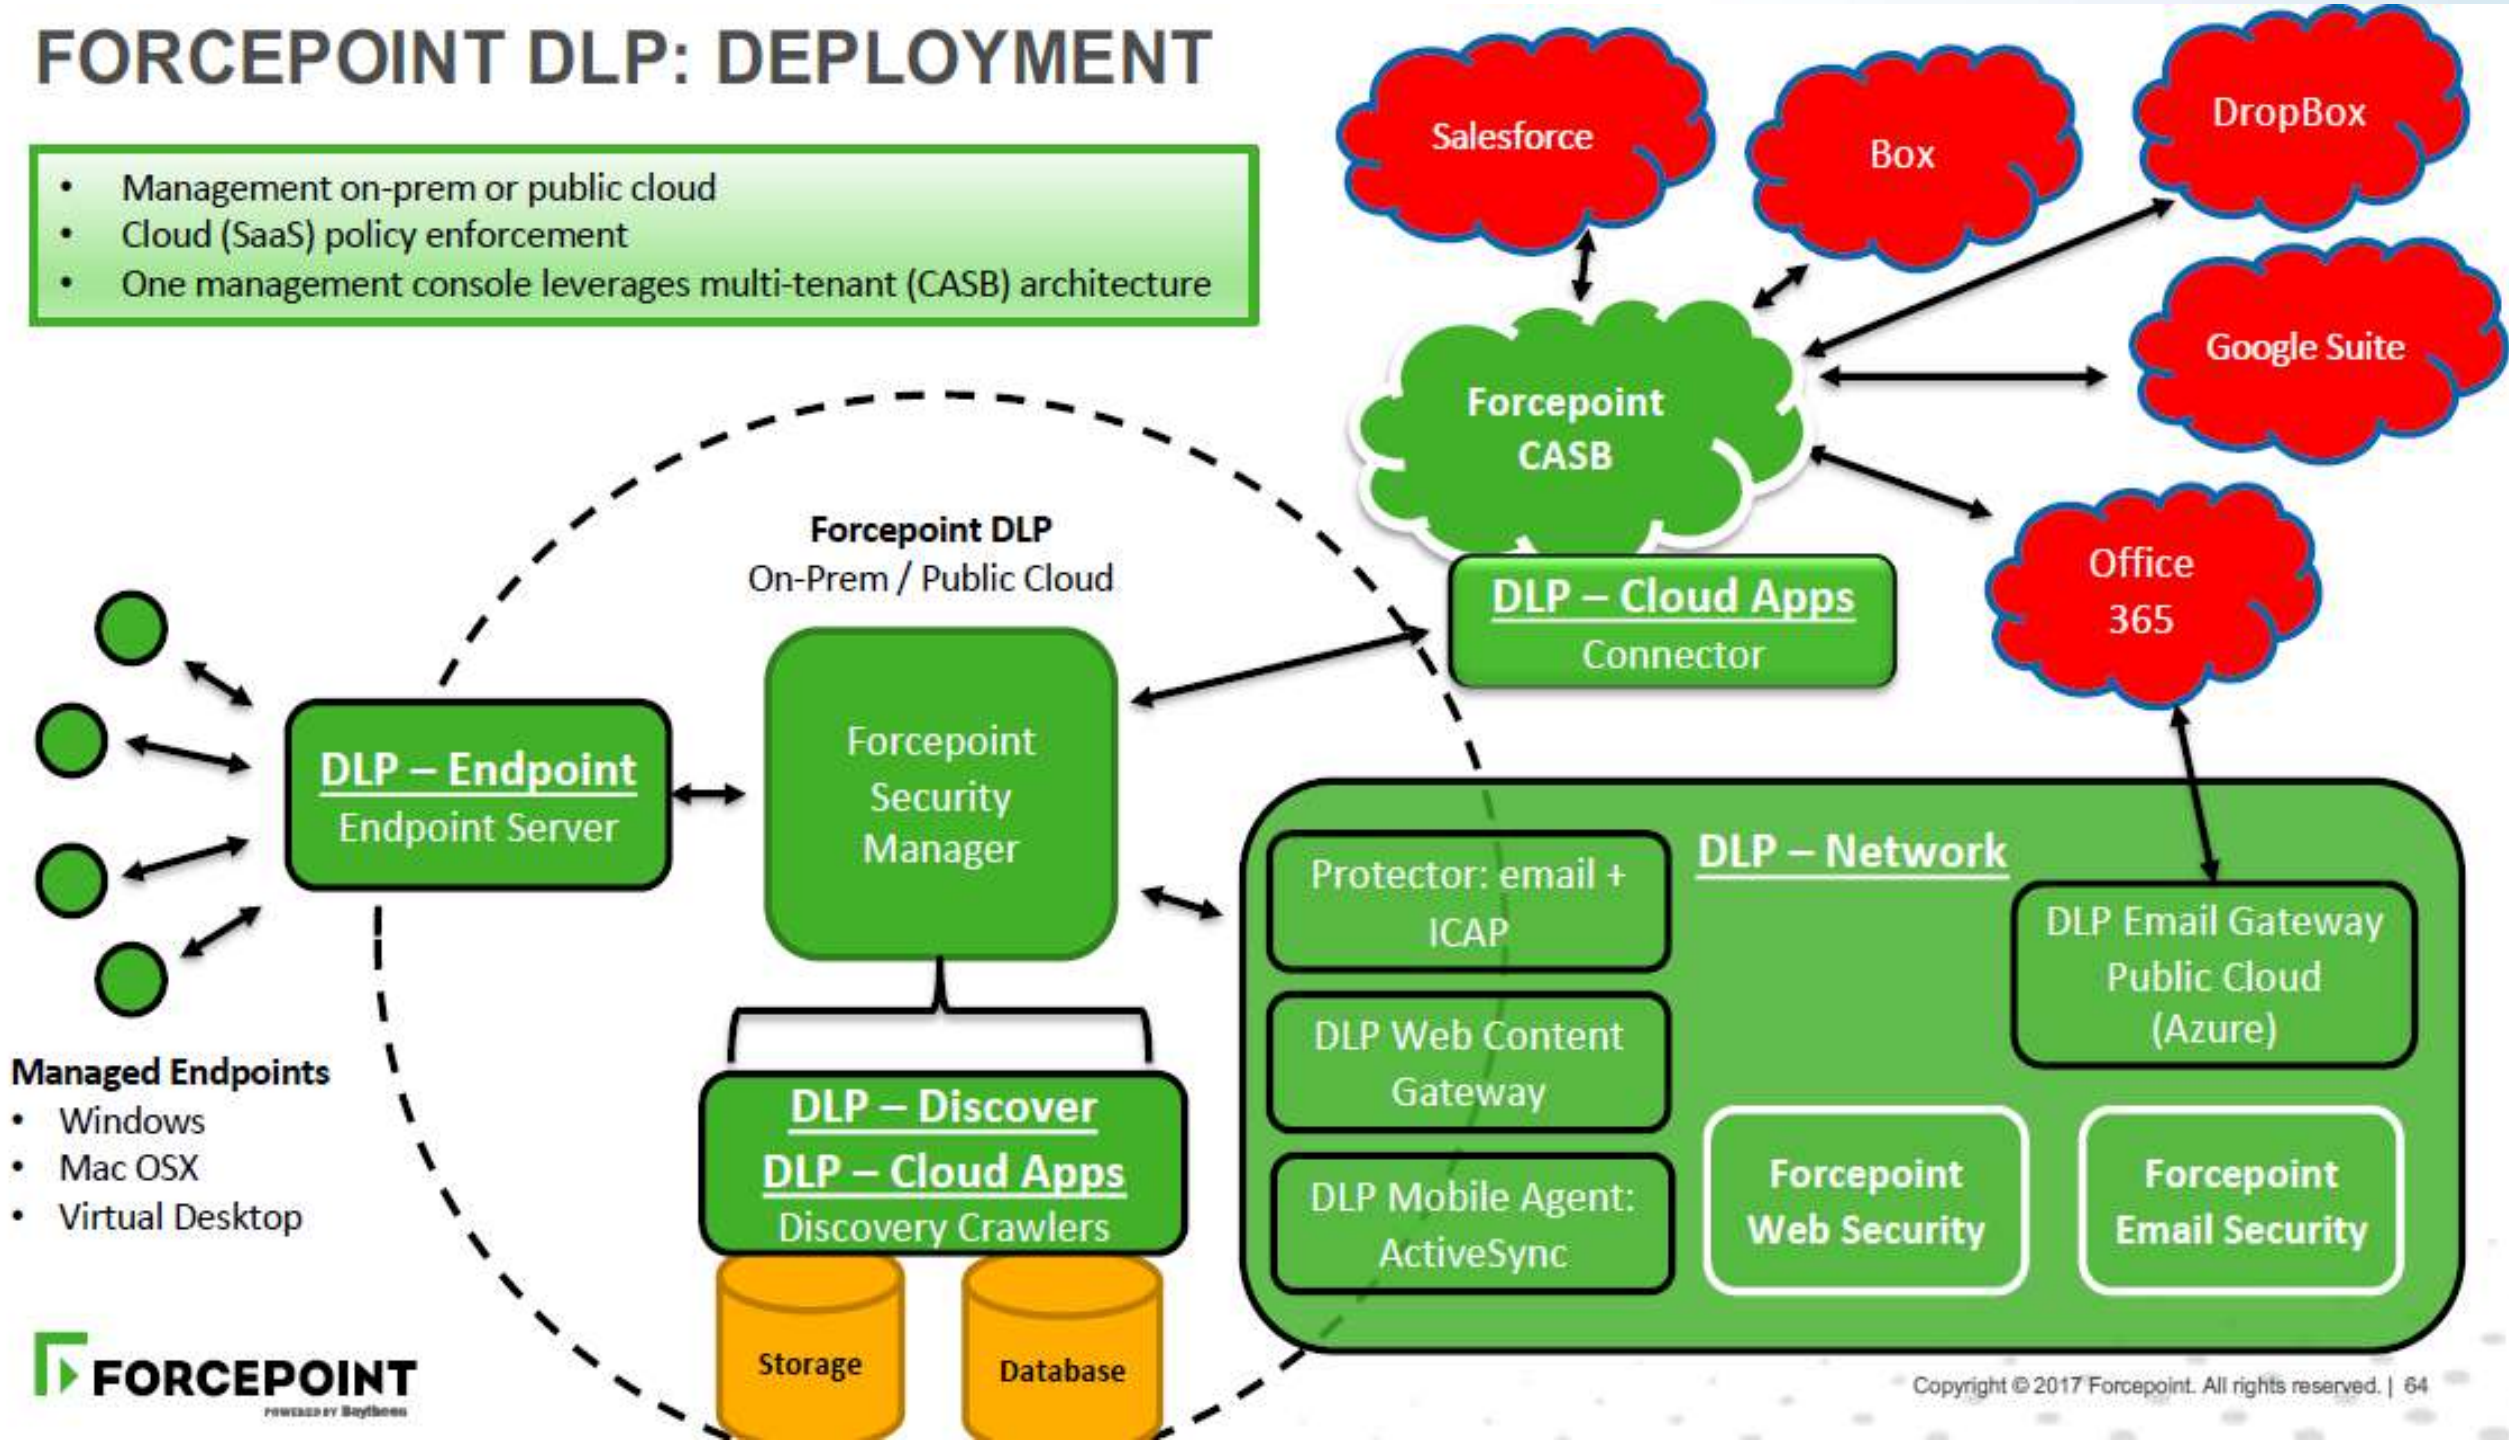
FORCEPOINT DLP: DEPLOYMENT

- Management on-prem or public cloud
- Cloud (SaaS) policy enforcement
- One management console leverages multi-tenant (CASB) architecture

Salesforce

Box

DropBox

Google Suite

Forcepoint CASB

Office 365

Forcepoint DLP
On-Prem / Public Cloud

DLP – Cloud Apps
Connector

DLP – Endpoint
Endpoint Server

Forcepoint Security Manager

DLP – Network

Protector: email + ICAP

DLP Web Content Gateway

DLP Mobile Agent: ActiveSync

DLP Email Gateway Public Cloud (Azure)

Forcepoint Web Security

Forcepoint Email Security

DLP – Discover
DLP – Cloud Apps
Discovery Crawlers

Storage

Database

Managed Endpoints
- Windows
- Mac OSX
- Virtual Desktop

FORCEPOINT
POWERED BY Raytheon

Copyright © 2017 Forcepoint. All rights reserved. | 64